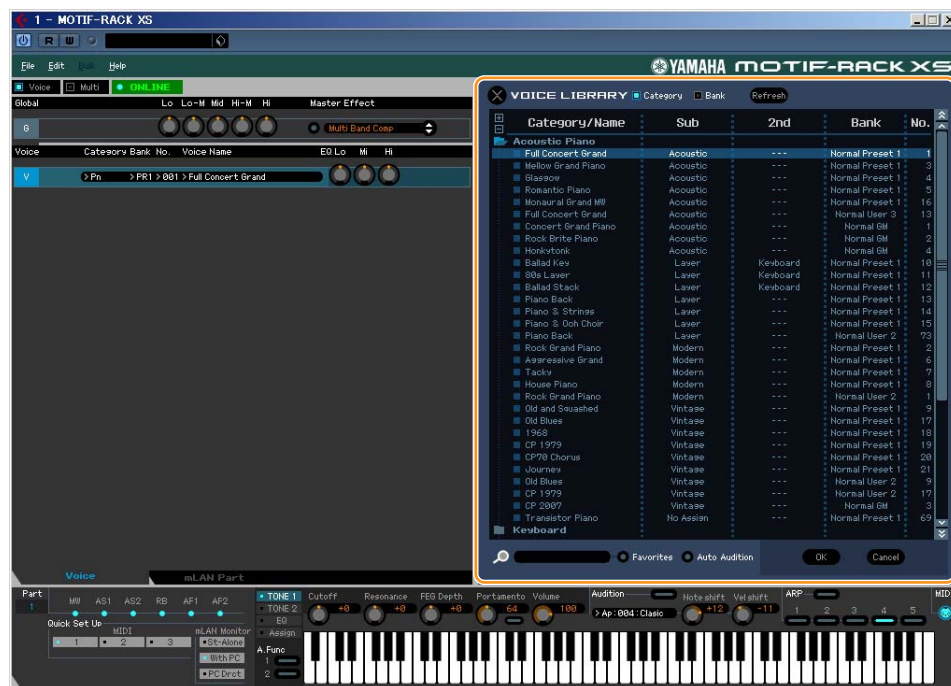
1 - MOTIF-RACK XS

R W

File Edit Bulk Help

YAMAHA MOTIF-RACK XS

Voice Multi ONLINE

Global Lo Lo-M Mid Hi-M Hi Master Effect

G Multi Band Comp

Voice Category Bank No. Voice Name EQ Lo Mi Hi

V > Pn > PR1 > 001 > Full Concert Grand

VOICE LIBRARY Category Bank Refresh

| Category/Name | Sub | 2nd | Bank | No. |
|---|---|---|---|---|
| Acoustic Piano | | | | |
| Full Concert Grand | Acoustic | --- | Normal Preset 1 | 1 |
| Mellow Grand Piano | Acoustic | --- | Normal Preset 1 | 3 |
| Glassow | Acoustic | --- | Normal Preset 1 | 4 |
| Romantic Piano | Acoustic | --- | Normal Preset 1 | 5 |
| Monaural Grand MW | Acoustic | --- | Normal Preset 1 | 16 |
| Full Concert Grand | Acoustic | --- | Normal User 3 | 13 |
| Concert Grand Piano | Acoustic | --- | Normal GM | 1 |
| Rock Brite Piano | Acoustic | --- | Normal GM | 2 |
| Honkytonk | Acoustic | --- | Normal GM | 4 |
| Ballad Key | Layer | Keyboard | Normal Preset 1 | 10 |
| 80s Layer | Layer | Keyboard | Normal Preset 1 | 11 |
| Ballad Stack | Layer | Keyboard | Normal Preset 1 | 12 |
| Piano Back | Layer | --- | Normal Preset 1 | 13 |
| Piano & Strings | Layer | --- | Normal Preset 1 | 14 |
| Piano & Ooh Choir | Layer | --- | Normal Preset 1 | 15 |
| Piano Back | Layer | --- | Normal User 2 | 73 |
| Rock Grand Piano | Modern | --- | Normal Preset 1 | 2 |
| Aggressive Grand | Modern | --- | Normal Preset 1 | 6 |
| Tacky | Modern | --- | Normal Preset 1 | 7 |
| House Piano | Modern | --- | Normal Preset 1 | 8 |
| Rock Grand Piano | Modern | --- | Normal User 2 | 1 |
| Old and Squashed | Vintage | --- | Normal Preset 1 | 9 |
| Old Blues | Vintage | --- | Normal Preset 1 | 17 |
| 1968 | Vintage | --- | Normal Preset 1 | 18 |
| CP 1979 | Vintage | --- | Normal Preset 1 | 19 |
| CP70 Chorus | Vintage | --- | Normal Preset 1 | 20 |
| Journey | Vintage | --- | Normal Preset 1 | 21 |
| Old Blues | Vintage | --- | Normal User 2 | 9 |
| CP 1979 | Vintage | --- | Normal User 2 | 17 |
| CP 2007 | Vintage | --- | Normal GM | 3 |
| Transistor Piano | No Assign | --- | Normal Preset 1 | 69 |
| Keyboard | | | | |

Favorites Auto Audition OK Cancel

Voice mLAN Part

Part 1 MW AS1 AS2 RB AF1 AF2

Quick Set Up MIDI 1 2 3 mLAN Monitor St-Alone With PC PC Drct

TONE 1 TONE 2 EG Assign A.Func 1 2

Cutoff +0 Resonance +0 FEG Depth +0 Portamento 64 Volume 100

Audition > Ap : 004 : Clasic Note shift +12 Vel shift -11

ARP 1 2 3 4 5

MIDI